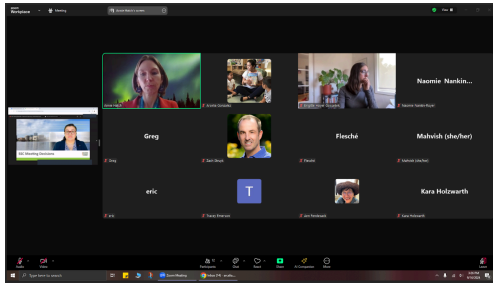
Workplace

Meeting

View

Naomie Nankin...

Greg

Flesché

Mahvish (she/her)

eric

T

Kara Holzwarth

Greg

Zach Stryk

Flesché

Mahvish (she/her)

eric

Tracey Emerson

Kara Holzwarth

Naomie Nankin-Kayser

Audio

Video

Participants

Chat

React

Share

AI Companion

More

Leave

Type here to search

Zoom Meeting